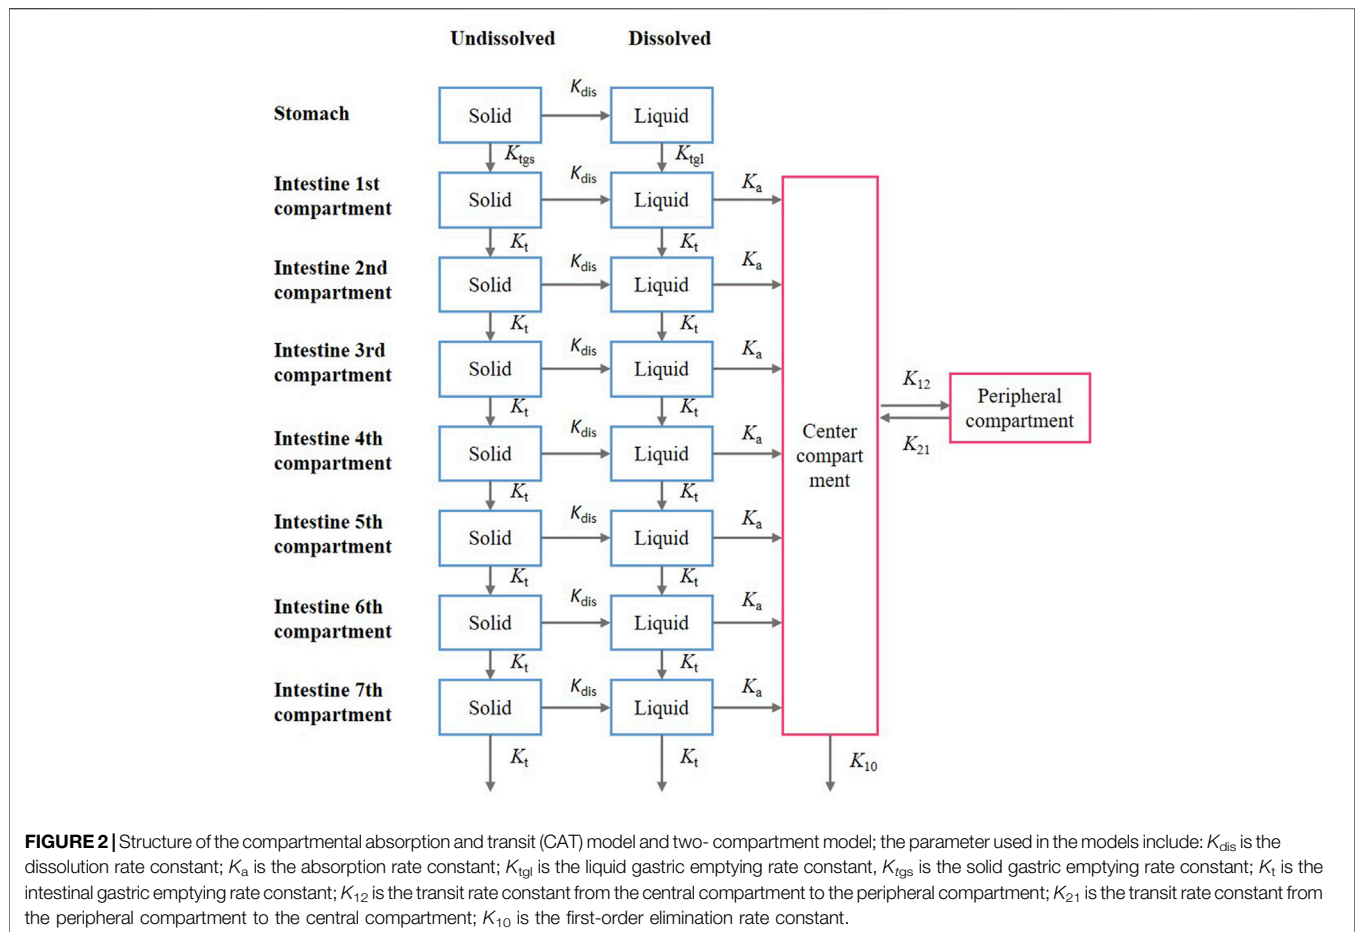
Undissolved

Dissolved

Stomach

Solid

$K_{dis}$

Liquid

$K_{tgs}$

$K_{tgl}$

Intestine 1st compartment

Solid

$K_{dis}$

Liquid

$K_a$

$K_t$

$K_t$

Intestine 2nd compartment

Solid

$K_{dis}$

Liquid

$K_a$

$K_t$

$K_t$

Intestine 3rd compartment

Solid

$K_{dis}$

Liquid

$K_a$

$K_t$

$K_t$

Intestine 4th compartment

Solid

$K_{dis}$

Liquid

$K_a$

$K_t$

$K_t$

Intestine 5th compartment

Solid

$K_{dis}$

Liquid

$K_a$

$K_t$

$K_t$

Intestine 6th compartment

Solid

$K_{dis}$

Liquid

$K_a$

$K_t$

$K_t$

Intestine 7th compartment

Solid

$K_{dis}$

Liquid

$K_a$

$K_t$

$K_t$

Center compart ment

$K_{10}$

$K_{12}$

$K_{21}$

Peripheral compartment

**FIGURE 2 |** Structure of the compartmental absorption and transit (CAT) model and two- compartment model; the parameter used in the models include: $K_{dis}$ is the dissolution rate constant; $K_a$ is the absorption rate constant; $K_{tgl}$ is the liquid gastric emptying rate constant, $K_{tgs}$ is the solid gastric emptying rate constant; $K_t$ is the intestinal gastric emptying rate constant; $K_{12}$ is the transit rate constant from the central compartment to the peripheral compartment; $K_{21}$ is the transit rate constant from the peripheral compartment to the central compartment; $K_{10}$ is the first-order elimination rate constant.